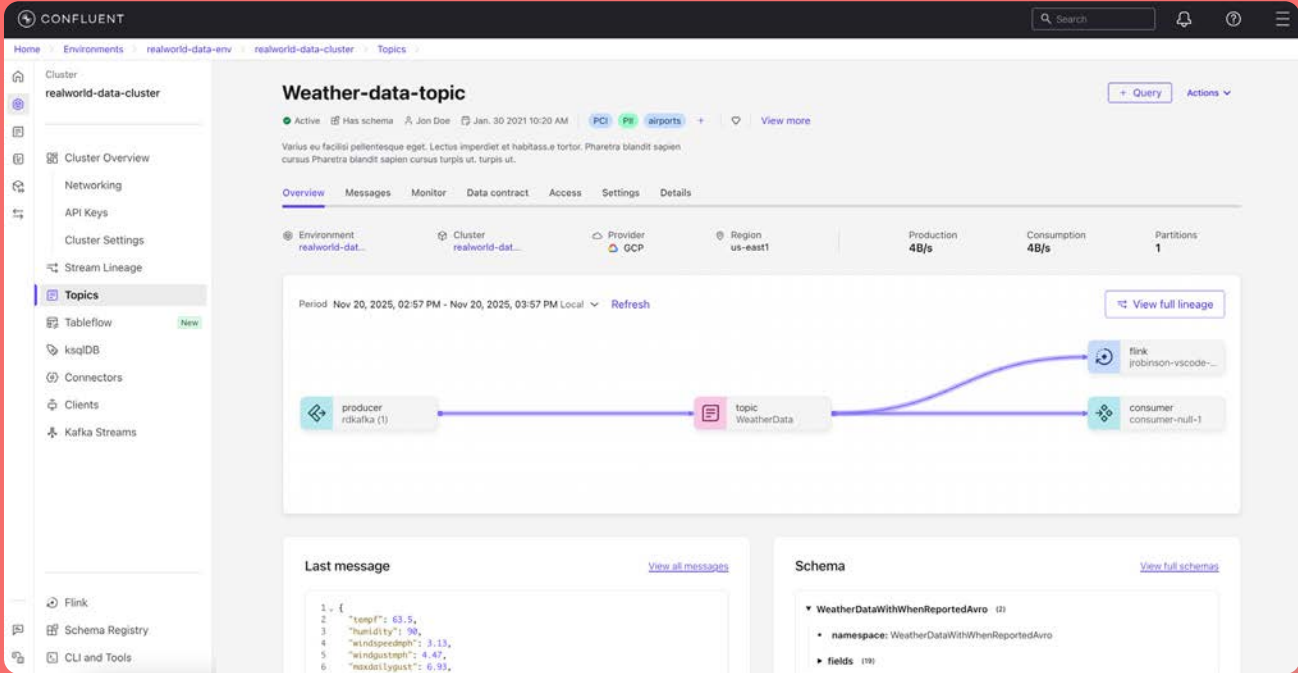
CONFLUENT

Search

Home > Environments > realworld-data-env > realworld-data-cluster > Topics >

Cluster
realworld-data-cluster

Cluster Overview
Networking
API Keys
Cluster Settings
Stream Lineage
Topics
Tableflow New
ksqlDB
Connectors
Clients
Kafka Streams

Flink
Schema Registry
CLI and Tools

Weather-data-topic

+ Query   Actions

Active   Has schema   Jon Doe   Jan. 30 2021 10:20 AM   PCI   PII   airports   +   View more

Varius eu facilisi pellentesque eget. Lectus imperdiet et habitass.e tortor. Pharetra blandit sapien cursus Pharetra blandit sapien cursus turpis ut. turpis ut.

Overview   Messages   Monitor   Data contract   Access   Settings   Details

Environment
realworld-dat...

Cluster
realworld-dat...

Provider
GCP

Region
us-east1

Production
4B/s

Consumption
4B/s

Partitions
1

Period Nov 20, 2025, 02:57 PM - Nov 20, 2025, 03:57 PM Local   Refresh

View full lineage

producer
rdkafka (1)

topic
WeatherData

flink
jrobinson-vscode-...

consumer
consumer-null-1

Last message   View all messages

1 {
2 "tempf": 63.5,
3 "humidity": 90,
4 "windspeedmph": 3.13,
5 "windgustmph": 4.47,
6 "maxdailygust": 6.93,

Schema   View full schemas

WeatherDataWithWhenReportedAvro (2)
namespace: WeatherDataWithWhenReportedAvro
fields (19)